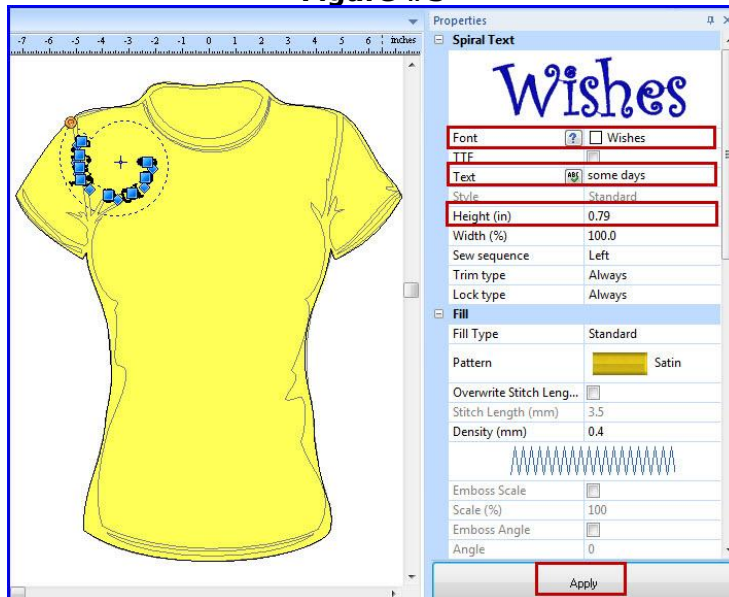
Figure 76

-7 -6 -5 -4 -3 -2 -1 0 1 2 3 4 5 6 inches

Properties

Spiral Text

Wishes

| | |
|---|---|
| Font | Wishes |
| TTF | |
| Text | some days |
| Style | Standard |
| Height (in) | 0.79 |
| Width (%) | 100.0 |
| Sew sequence | Left |
| Trim type | Always |
| Lock type | Always |

Fill

| | |
|---|---|
| Fill Type | Standard |
| Pattern | Satin |
| Overwrite Stitch Leng... | |
| Stitch Length (mm) | 3.5 |
| Density (mm) | 0.4 |
| Emboss Scale | |
| Scale (%) | 100 |
| Emboss Angle | |
| Angle | 0 |

Apply